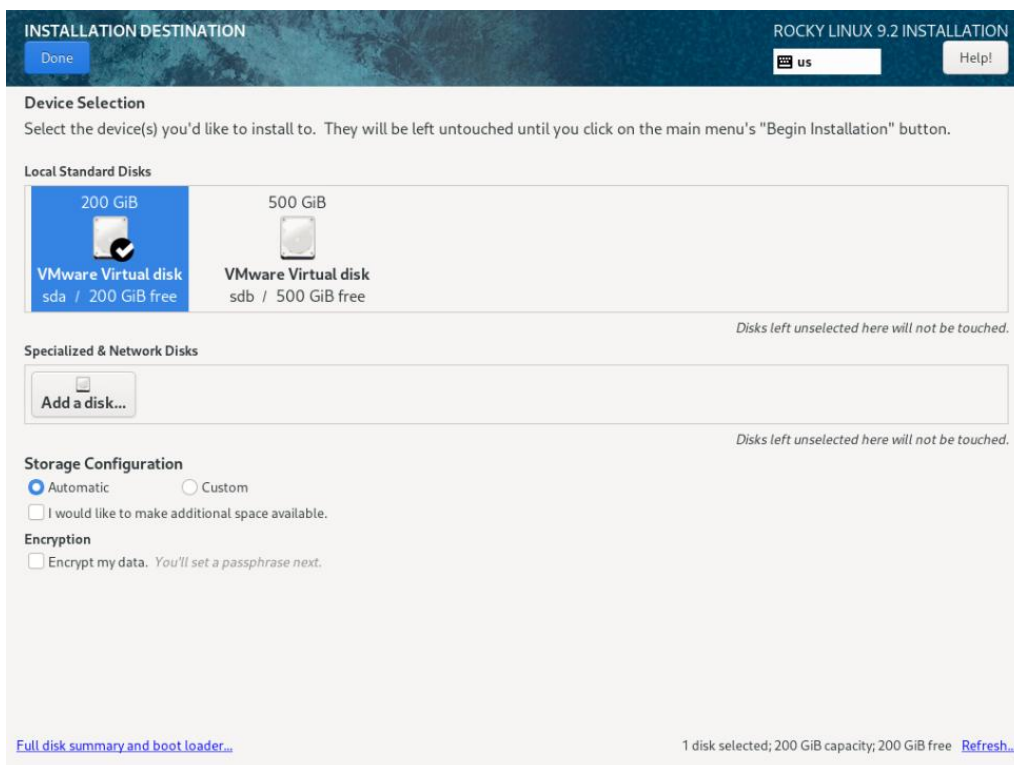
INSTALLATION DESTINATION

Done

ROCKY LINUX 9.2 INSTALLATION

us

Help!

Device Selection

Select the device(s) you'd like to install to. They will be left untouched until you click on the main menu's "Begin Installation" button.

Local Standard Disks

200 GiB

VMware Virtual disk

sda / 200 GiB free

500 GiB

VMware Virtual disk

sdb / 500 GiB free

Disks left unselected here will not be touched.

Specialized & Network Disks

Add a disk...

Disks left unselected here will not be touched.

Storage Configuration

Automatic

Custom

I would like to make additional space available.

Encryption

Encrypt my data. You'll set a passphrase next.

Full disk summary and boot loader...

1 disk selected; 200 GiB capacity; 200 GiB free Refresh...